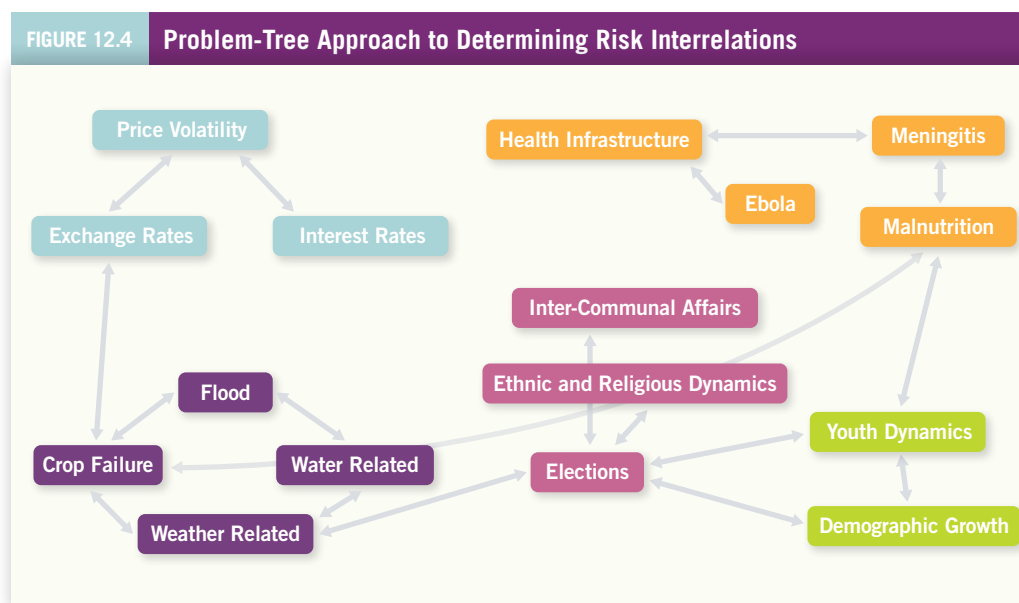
FIGURE 12.4 Problem-Tree Approach to Determining Risk Interrelations

Price Volatility

Exchange Rates

Interest Rates

Health Infrastructure

Meningitis

Ebola

Malnutrition

Inter-Communal Affairs

Ethnic and Religious Dynamics

Flood

Crop Failure

Water Related

Elections

Youth Dynamics

Weather Related

Demographic Growth